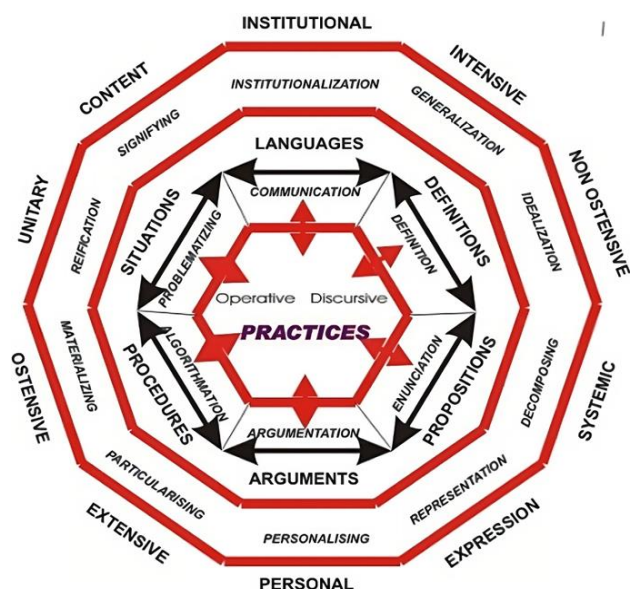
INSTITUTIONAL

INTENSIVE

NON OSTENSIVE

SYSTEMIC

EXPRESSION

PERSONAL

EXTENSIVE

OSTENSIVE

UNITARY

CONTENT

INSTITUTIONALIZATION

GENERALIZATION

IDEALIZATION

DECOMPOSING

REPRESENTATION

PERSONALISING

PARTICULARISING

MATERIALIZING

REIFICATION

SIGNIFYING

LANGUAGES

DEFINITIONS

PROPOSITIONS

ARGUMENTS

PROCEDURES

SITUATIONS

COMMUNICATION

DEFINITION

ENUNCIATION

ARGUMENTATION

ALGORITHMATION

PROBLEMATIZING

Operative Discursive

PRACTICES